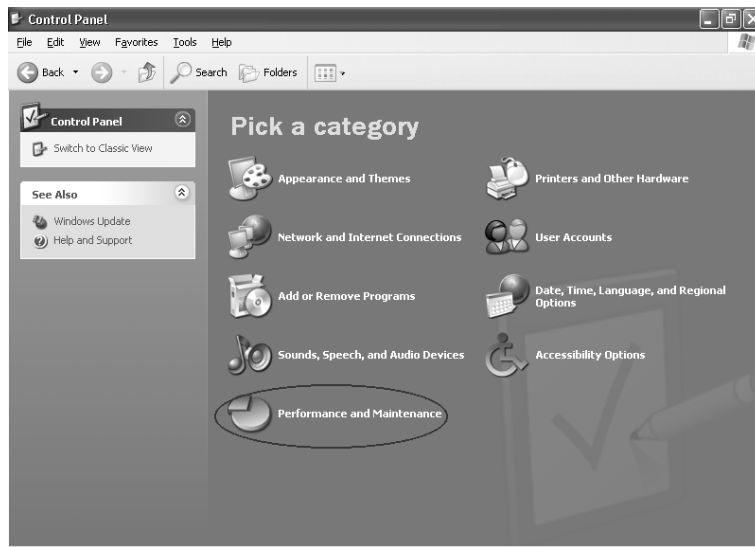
Control Panel

File Edit View Favorites Tools Help

Back Search Folders

Control Panel

Switch to Classic View

See Also

Windows Update

Help and Support

Pick a category

Appearance and Themes

Printers and Other Hardware

Network and Internet Connections

User Accounts

Add or Remove Programs

Date, Time, Language, and Regional Options

Sounds, Speech, and Audio Devices

Accessibility Options

Performance and Maintenance